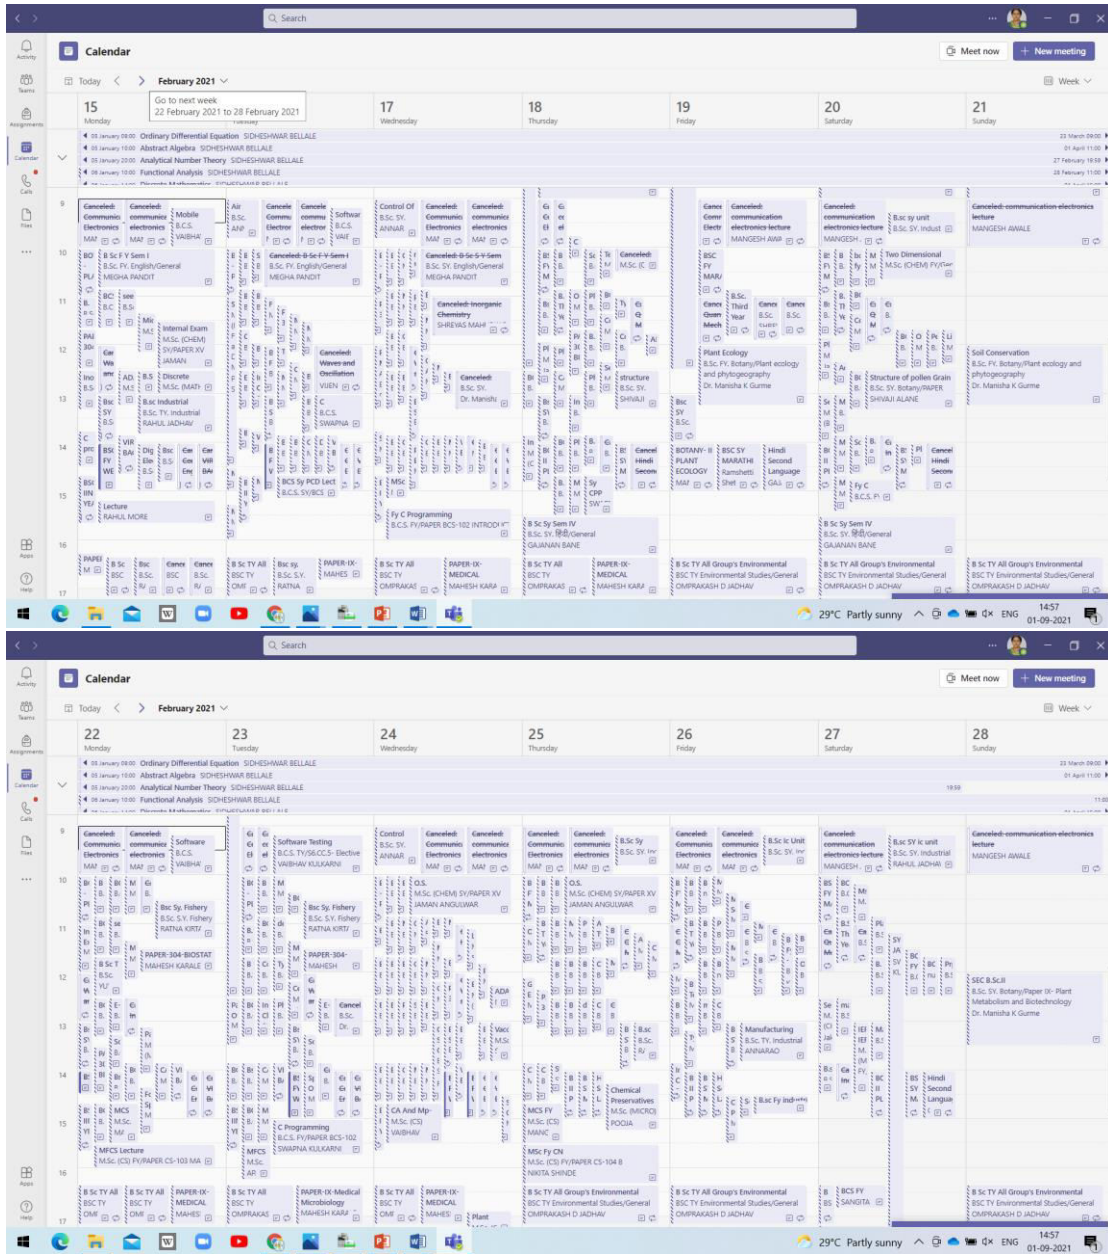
Search

Activity
Teams
Assignments
Calendar
Calls
Files
Apps
Help

Calendar

Meet now
New meeting

Today
February 2021
Week

Go to next week
22 February 2021 to 28 February 2021

15 Monday
17 Wednesday
18 Thursday
19 Friday
20 Saturday
21 Sunday

Ordinary Differential Equation SIDHESHWAR BELLALE
Abstract Algebra SIDHESHWAR BELLALE
Analytical Number Theory SIDHESHWAR BELLALE
Functional Analysis SIDHESHWAR BELLALE

Canceled: communication electronics lecture
MANGESH AWALE

B Sc F Y Sem I
B.Sc. FY. English/General
MEGHA PANDIT

Internal Exam
M.Sc. (CHEM)
SY/PAPER XV
JAMAN

Discrete
M.Sc. (MATH)

B.sc Industrial
B.Sc. TY. Industrial
RAHUL JADHAV

Canceled: B Sc F Y Sem I
B.Sc. FY. English/General
MEGHA PANDIT

Canceled: Waves and Oscillation

BCS Sy PCD Lect
B.C.S. SY/BCS

Lecture
RAHUL MORE

Fy C Programming
B.C.S. FY/PAPER BCS-102 INTRODU

Canceled: B Sc S Y Sem
B.Sc. SY. English/General
MEGHA PANDIT

Canceled: Inorganic Chemistry
SHREYAS MAH

B Sc Sy Sem IV
B.Sc. SY. हिंदी/General
GAJANAN BANE

Plant Ecology
B.Sc. FY. Botany/Plant ecology and phytogeography
Dr. Manisha K Gurme

BOTANY- II PLANT ECOLOGY
BSC SY MARATHI
Hindi Second Language

Two Dimensional
M.Sc (CHEM) FY/Gen

Structure of pollen Grain
B.Sc. SY. Botany/PAPER
SHIVAJI ALANE

B Sc Sy Sem IV
B.Sc. SY. हिंदी/General
GAJANAN BANE

Soil Conservation
B.Sc. FY. Botany/Plant ecology and phytogeography
Dr. Manisha K Gurme

B Sc TY All
BSC TY
PAPER-IX-MEDICAL
MAHESH KARA

B Sc TY All Group's Environmental
BSC TY Environmental Studies/General
OMPRAKASH D JADHAV

29°C Partly sunny
ENG
14:57
01-09-2021

22 Monday
23 Tuesday
24 Wednesday
25 Thursday
26 Friday
27 Saturday
28 Sunday

Software Testing
B.C.S. TY/56.CC.5- Elective
VAIBHAV KULKARNI

Bsc Sy. Fishery
B.Sc. SY. Fishery
RATNA KIRTI

PAPER-304-BIOSTAT
MAHESH KARALE

O.S.
M.Sc. (CHEM) SY/PAPER XV
JAMAN ANGULWAR

B.Sc Ic Unit
BSC SY ic unit
B.Sc. SY. Industrial
RAHUL JADHAV

SEC B.Sc.II
B.Sc. SY. Botany/Paper IX- Plant Metabolism and Biotechnology
Dr. Manisha K Gurme

Manufacturing
B.Sc. TY. Industrial
ANNARAO

Chemical Preservatives
M.Sc. (MICRO)
POOJA

B.ac Fy ind

CA And Mp
M.Sc. (CS)
VAIBHAV

C Programming
B.C.S. FY/PAPER BCS-102
SWAPNA KULKARNI

MFCS Lecture
M.Sc. (CS) FY/PAPER CS-103 MA

MSc Fy CN
M.Sc. (CS) FY/PAPER CS-104 B
NIKITA SHINDE

Hindi Second Langua

BCS FY
SANGITA

PAPER-IX-Medical Microbiology
MAHESH KARA

B Sc TY All Group's Environmental
BSC TY Environmental Studies/General
OMPRAKASH D JADHAV

29°C Partly sunny
ENG
14:57
01-09-2021